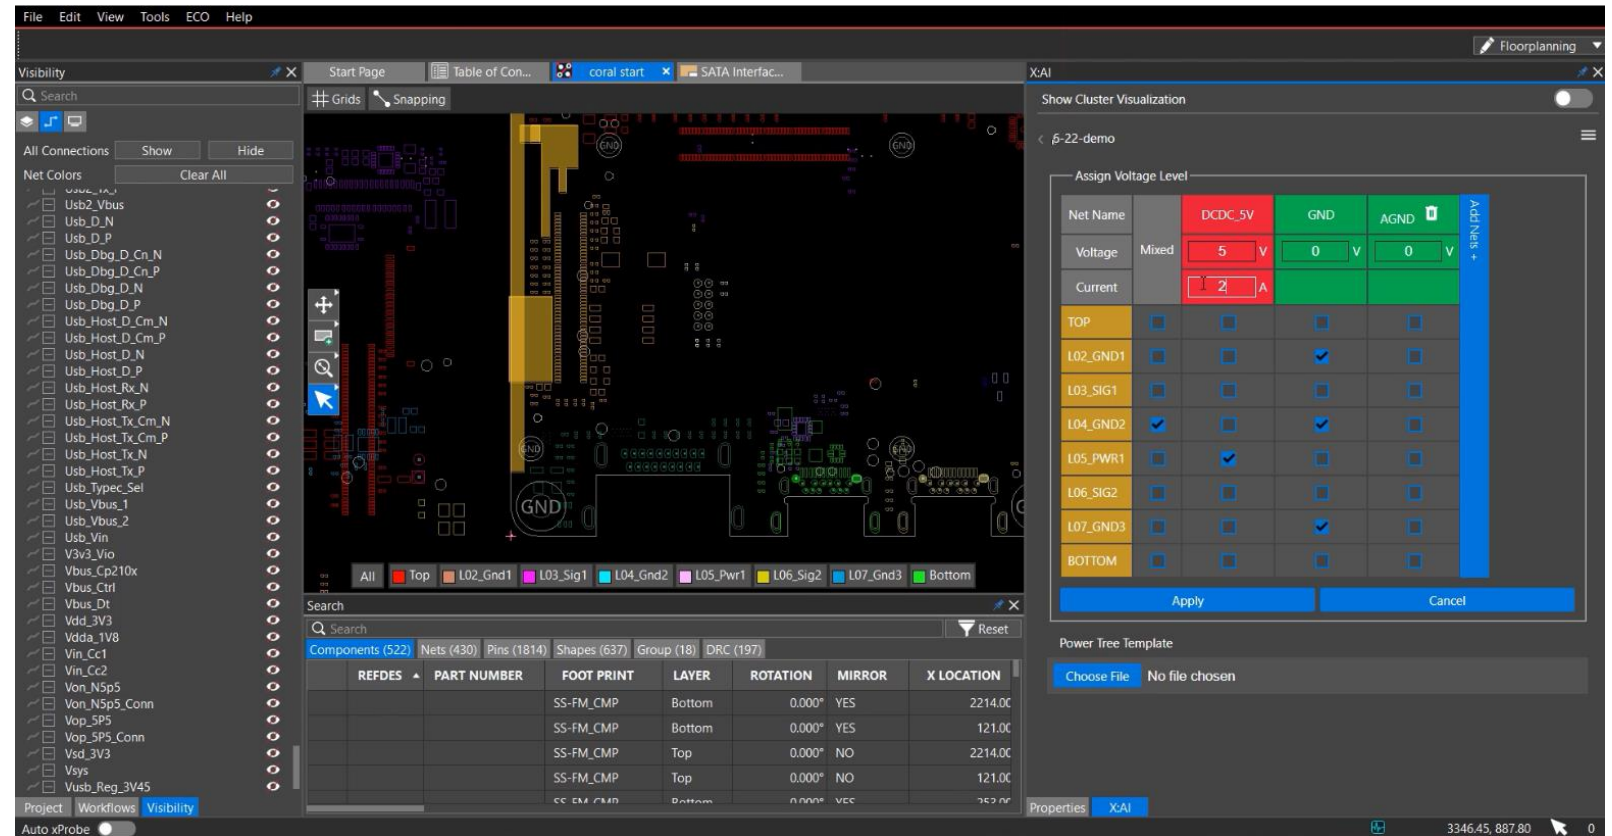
File Edit View Tools ECO Help

Floorplanning

Visibility

Search

All Connections Show Hide

Net Colors Clear All

Usb2_Vbus
Usb_D_N
Usb_D_P
Usb_Dbg_D_Cn_N
Usb_Dbg_D_Cn_P
Usb_Dbg_D_N
Usb_Dbg_D_P
Usb_Host_D_Cm_N
Usb_Host_D_Cm_P
Usb_Host_D_N
Usb_Host_D_P
Usb_Host_Rx_N
Usb_Host_Rx_P
Usb_Host_Tx_Cm_N
Usb_Host_Tx_Cm_P
Usb_Host_Tx_N
Usb_Host_Tx_P
Usb_Typec_Sel
Usb_Vbus_1
Usb_Vbus_2
Usb_Vin
V3v3_Vio
Vbus_Cp210x
Vbus_Ctrl
Vbus_Dt
Vdd_3V3
Vdda_1V8
Vin_Cc1
Vin_Cc2
Von_N5p5
Von_N5p5_Conn
Vop_5P5
Vop_5P5_Conn
Vsd_3V3
Vsys
Vusb_Reg_3V45

Project Workflows Visibility

Auto xProbe

Start Page | Table of Con... | coral start | SATA Interfac...

Grids Snapping

GND GND GND GND GND

All Top L02_Gnd1 L03_Sig1 L04_Gnd2 L05_Pwr1 L06_Sig2 L07_Gnd3 Bottom

Search

Search Reset

Components (522) Nets (430) Pins (1814) Shapes (637) Group (18) DRC (197)

| REFDES | PART NUMBER | FOOT PRINT | LAYER | ROTATION | MIRROR | X LOCATION |
|---|---|---|---|---|---|---|
| | | SS-FM_CMP | Bottom | 0.000° | YES | 2214.0C |
| | | SS-FM_CMP | Bottom | 0.000° | YES | 121.0C |
| | | SS-FM_CMP | Top | 0.000° | NO | 2214.0C |
| | | SS-FM_CMP | Top | 0.000° | NO | 121.0C |

X:AI

Show Cluster Visualization

6-22-demo

Assign Voltage Level

| Net Name | Mixed | DCDC_5V | GND | AGND |
|---|---|---|---|---|
| Voltage | | 5 V | 0 V | 0 V |
| Current | | 2 A | | |
| TOP | | | | |
| L02_GND1 | | | ✓ | |
| L03_SIG1 | | | | |
| L04_GND2 | ✓ | | ✓ | |
| L05_PWR1 | | ✓ | | |
| L06_SIG2 | | | | |
| L07_GND3 | | | ✓ | |
| BOTTOM | | | | |

Add Nets +

Apply Cancel

Power Tree Template

Choose File No file chosen

Properties X:AI

3346.45, 887.80 0